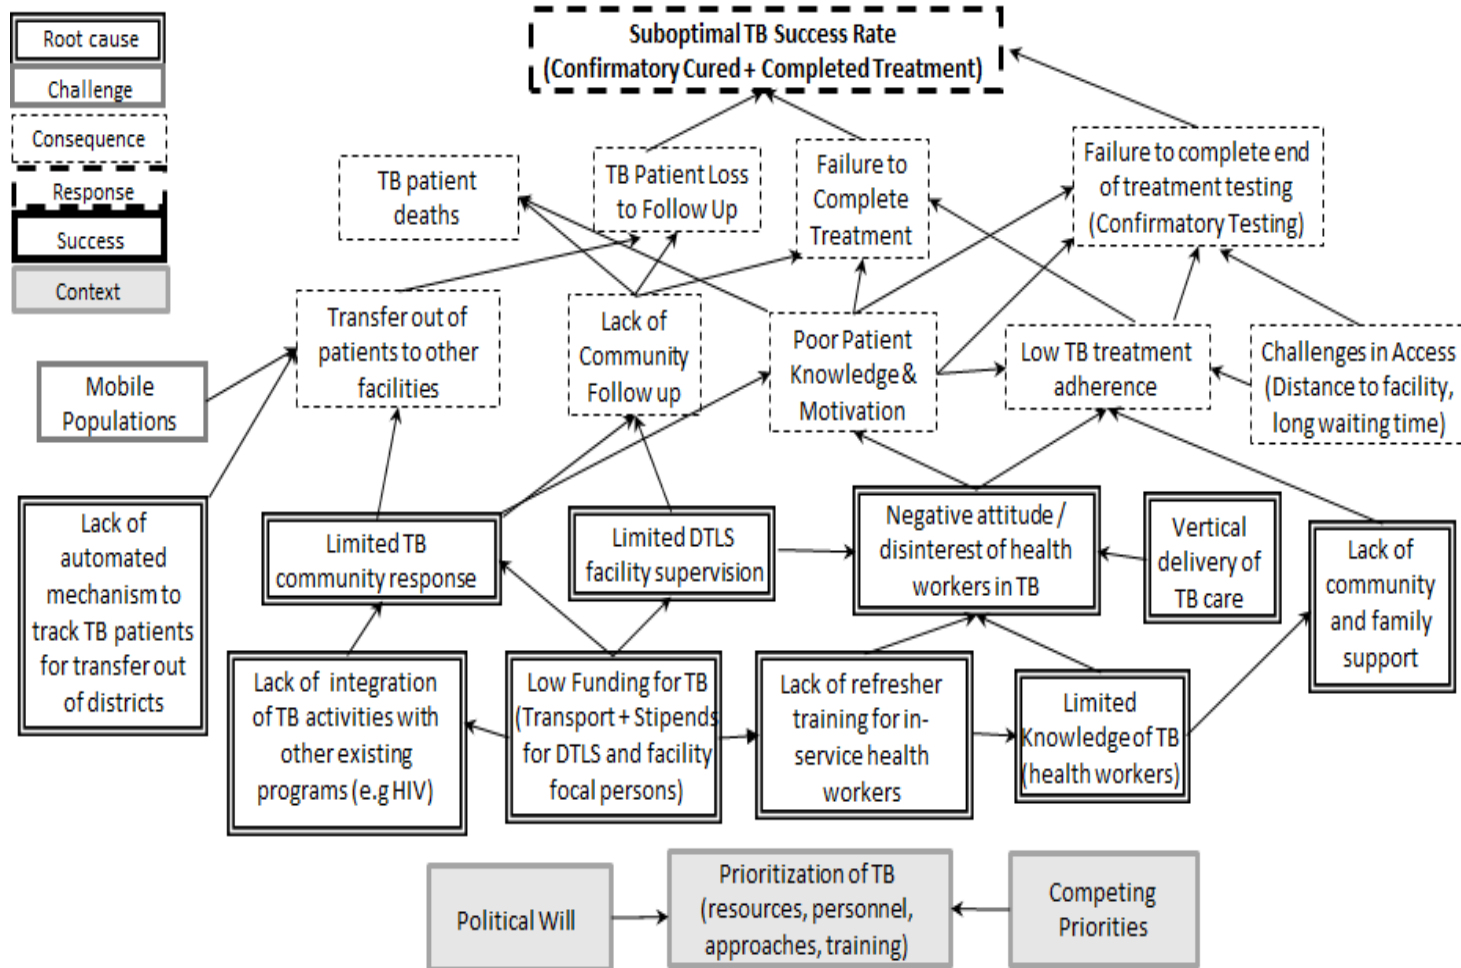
Root cause
Challenge
Consequence
Response
Success
Context

Suboptimal TB Success Rate (Confirmatory Cured + Completed Treatment)

TB patient deaths

TB Patient Loss to Follow Up

Failure to Complete Treatment

Failure to complete end of treatment testing (Confirmatory Testing)

Transfer out of patients to other facilities

Lack of Community Follow up

Poor Patient Knowledge & Motivation

Low TB treatment adherence

Challenges in Access (Distance to facility, long waiting time)

Mobile Populations

Lack of automated mechanism to track TB patients for transfer out of districts

Limited TB community response

Limited DTLS facility supervision

Negative attitude / disinterest of health workers in TB

Vertical delivery of TB care

Lack of community and family support

Lack of integration of TB activities with other existing programs (e.g HIV)

Low Funding for TB (Transport + Stipends for DTLS and facility focal persons)

Lack of refresher training for in-service health workers

Limited Knowledge of TB (health workers)

Political Will

Prioritization of TB (resources, personnel, approaches, training)

Competing Priorities